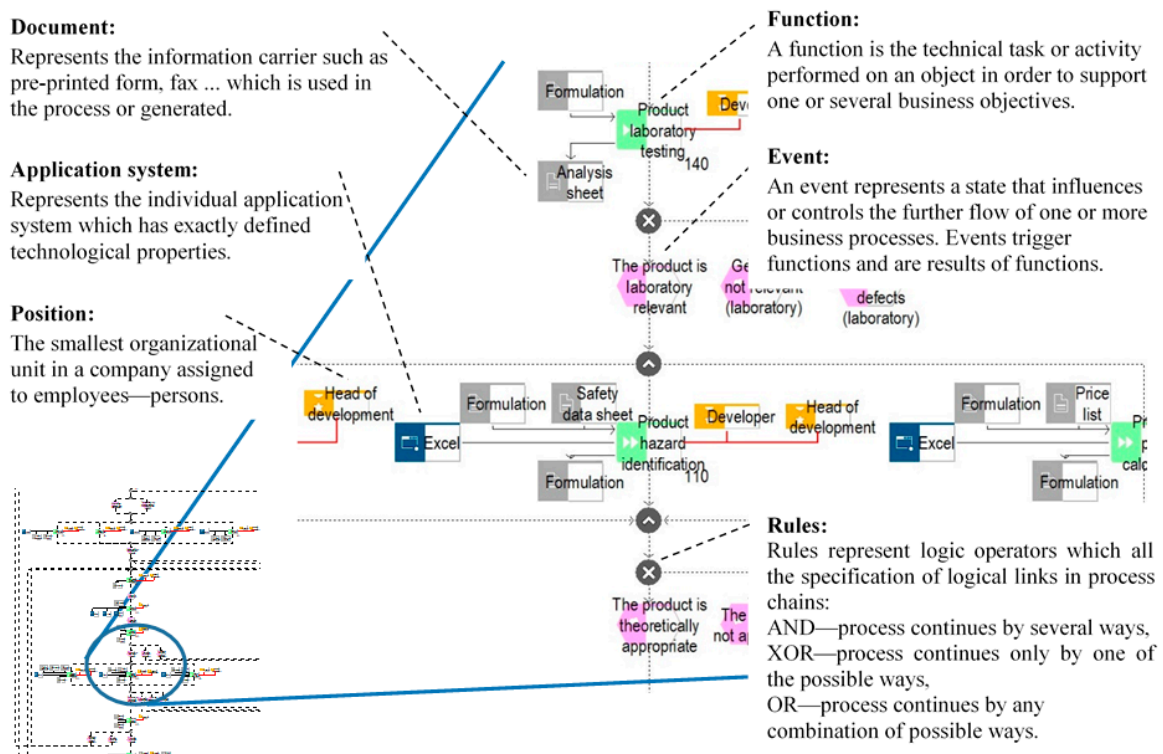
**Document:**
Represents the information carrier such as pre-printed form, fax ... which is used in the process or generated.

**Application system:**
Represents the individual application system which has exactly defined technological properties.

**Position:**
The smallest organizational unit in a company assigned to employees—persons.

**Function:**
A function is the technical task or activity performed on an object in order to support one or several business objectives.

**Event:**
An event represents a state that influences or controls the further flow of one or more business processes. Events trigger functions and are results of functions.

Formulation
Deve
Product laboratory testing 140
Analysis sheet
The product is laboratory relevant
Ge not relevant (laboratory)
defects (laboratory)

Head of development
Excel
Formulation
Safety data sheet
Product hazard identification 110
Developer
Head of development
Formulation
Excel
Formulation
Price list
Pr p calc
Formulation

The product is theoretically appropriate
The not a

**Rules:**
Rules represent logic operators which all the specification of logical links in process chains:
AND—process continues by several ways,
XOR—process continues only by one of the possible ways,
OR—process continues by any combination of possible ways.